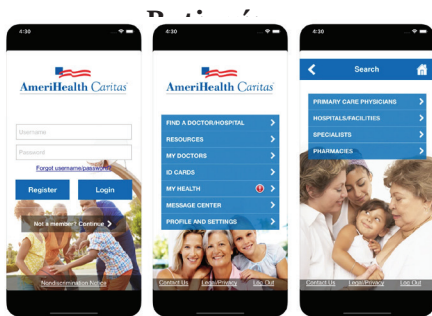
Patient

4:30

AmeriHealth Caritas

Username

Password

Forgot username/password?

Register

Login

Not a member? Continue

Nondiscrimination Notice

4:30

AmeriHealth Caritas

FIND A DOCTOR/HOSPITAL

RESOURCES

MY DOCTORS

ID CARDS

MY HEALTH

MESSAGE CENTER

PROFILE AND SETTINGS

Contact Us

Legal/Privacy

Log Out

4:30

Search

PRIMARY CARE PHYSICIANS

HOSPITALS/FACILITIES

SPECIALISTS

PHARMACIES

Contact Us

Legal/Privacy

Log Out